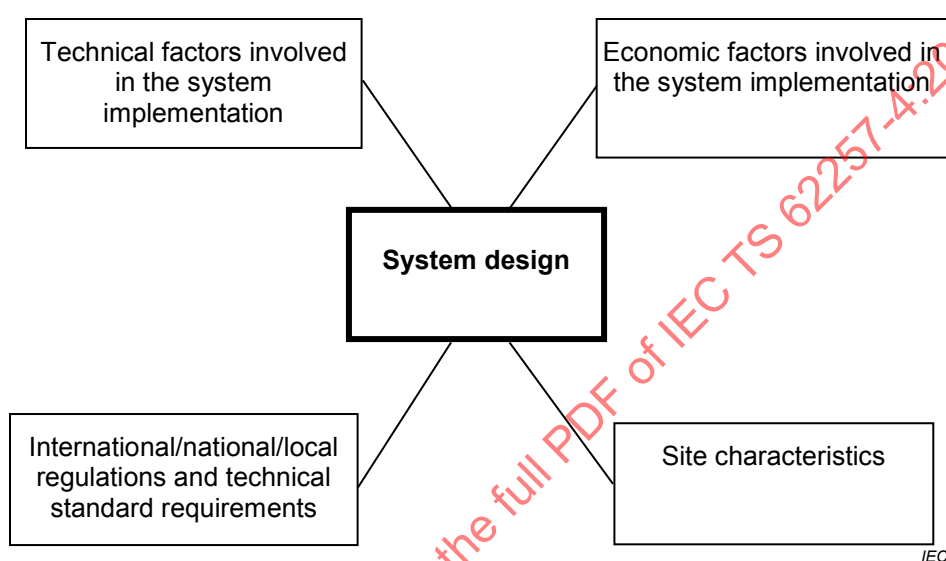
Technical factors involved in the system implementation

Economic factors involved in the system implementation

System design

International/national/local regulations and technical standard requirements

Site characteristics

the full PDF of IEC TS 62257-4:2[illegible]

IEC